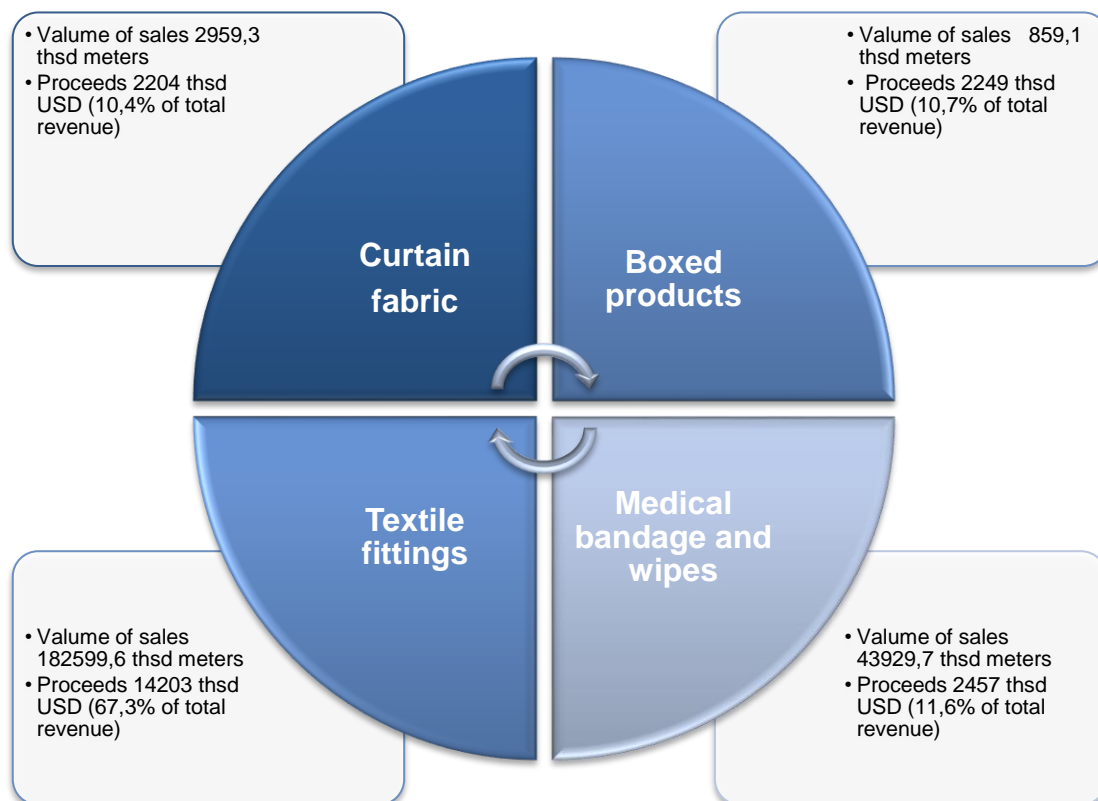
• Valume of sales 2959,3 thsd meters
• Proceeds 2204 thsd USD (10,4% of total revenue)

• Valume of sales 859,1 thsd meters
• Proceeds 2249 thsd USD (10,7% of total revenue)

Curtain fabric

Boxed products

Textile fittings

Medical bandage and wipes

• Valume of sales 182599,6 thsd meters
• Proceeds 14203 thsd USD (67,3% of total revenue)

• Valume of sales 43929,7 thsd meters
• Proceeds 2457 thsd USD (11,6% of total revenue)